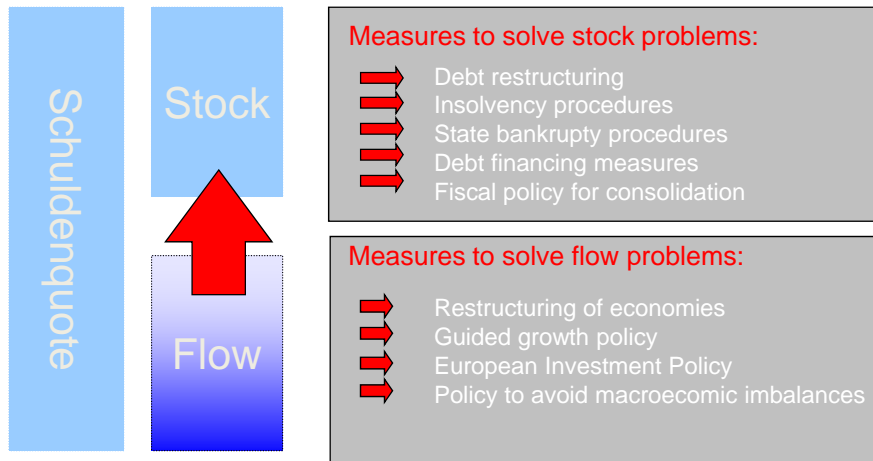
Schuldenquote

Stock

Flow

Measures to solve stock problems:

Debt restructuring
Insolvency procedures
State bankrupty procedures
Debt financing measures
Fiscal policy for consolidation

Measures to solve flow problems:

Restructuring of economies
Guided growth policy
European Investment Policy
Policy to avoid macroecomic imbalances